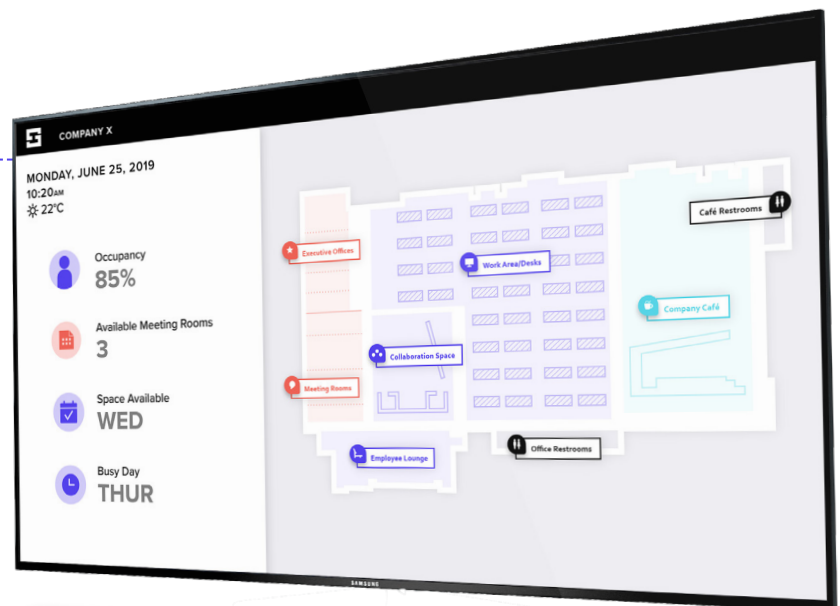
COMPANY X

MONDAY, JUNE 25, 2019
10:20AM
22°C

Occupancy
85%

Available Meeting Rooms
3

Space Available
WED

Busy Day
THUR

Executive Offices
Work Area/Desks
Café Restrooms
Company Café
Collaboration Space
Meeting Rooms
Employee Lounge
Office Restrooms

SAMSUNG